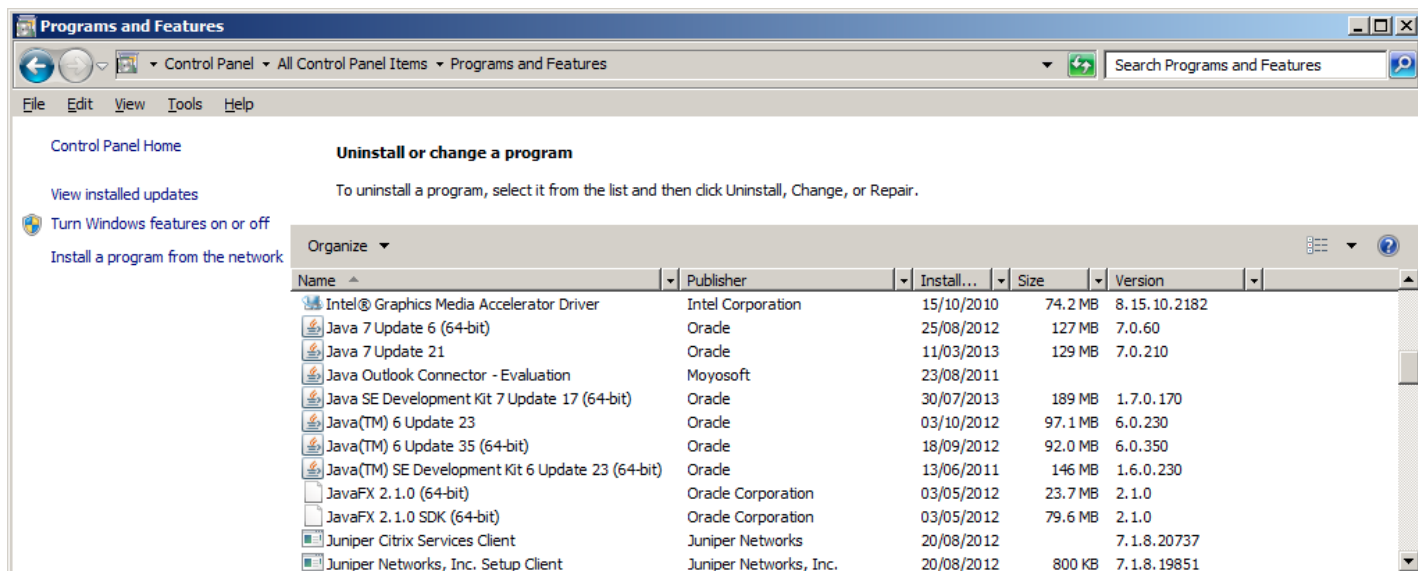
Programs and Features

Control Panel ▸ All Control Panel Items ▸ Programs and Features

Search Programs and Features

File Edit View Tools Help

Control Panel Home

View installed updates

Turn Windows features on or off

Install a program from the network

Uninstall or change a program

To uninstall a program, select it from the list and then click Uninstall, Change, or Repair.

Organize ▾

| Name | Publisher | Install... | Size | Version |
|---|---|---|---|---|
| Intel® Graphics Media Accelerator Driver | Intel Corporation | 15/10/2010 | 74.2 MB | 8.15.10.2182 |
| Java 7 Update 6 (64-bit) | Oracle | 25/08/2012 | 127 MB | 7.0.60 |
| Java 7 Update 21 | Oracle | 11/03/2013 | 129 MB | 7.0.210 |
| Java Outlook Connector - Evaluation | Moyosoft | 23/08/2011 | | |
| Java SE Development Kit 7 Update 17 (64-bit) | Oracle | 30/07/2013 | 189 MB | 1.7.0.170 |
| Java(TM) 6 Update 23 | Oracle | 03/10/2012 | 97.1 MB | 6.0.230 |
| Java(TM) 6 Update 35 (64-bit) | Oracle | 18/09/2012 | 92.0 MB | 6.0.350 |
| Java(TM) SE Development Kit 6 Update 23 (64-bit) | Oracle | 13/06/2011 | 146 MB | 1.6.0.230 |
| JavaFX 2.1.0 (64-bit) | Oracle Corporation | 03/05/2012 | 23.7 MB | 2.1.0 |
| JavaFX 2.1.0 SDK (64-bit) | Oracle Corporation | 03/05/2012 | 79.6 MB | 2.1.0 |
| Juniper Citrix Services Client | Juniper Networks | 20/08/2012 | | 7.1.8.20737 |
| Juniper Networks, Inc. Setup Client | Juniper Networks, Inc. | 20/08/2012 | 800 KB | 7.1.8.19851 |